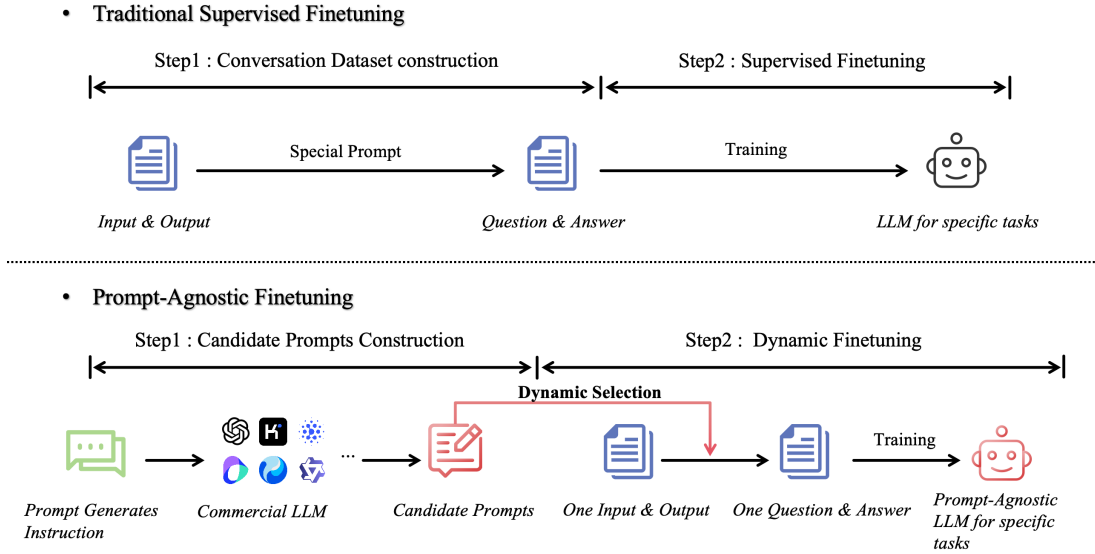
• Traditional Supervised Finetuning

Step1 : Conversation Dataset construction

Step2 : Supervised Finetuning

Special Prompt

Training

Input & Output

Question & Answer

LLM for specific tasks

• Prompt-Agnostic Finetuning

Step1 : Candidate Prompts Construction

Step2 : Dynamic Finetuning

Dynamic Selection

...

Training

Prompt Generates Instruction

Commercial LLM

Candidate Prompts

One Input & Output

One Question & Answer

Prompt-Agnostic LLM for specific tasks